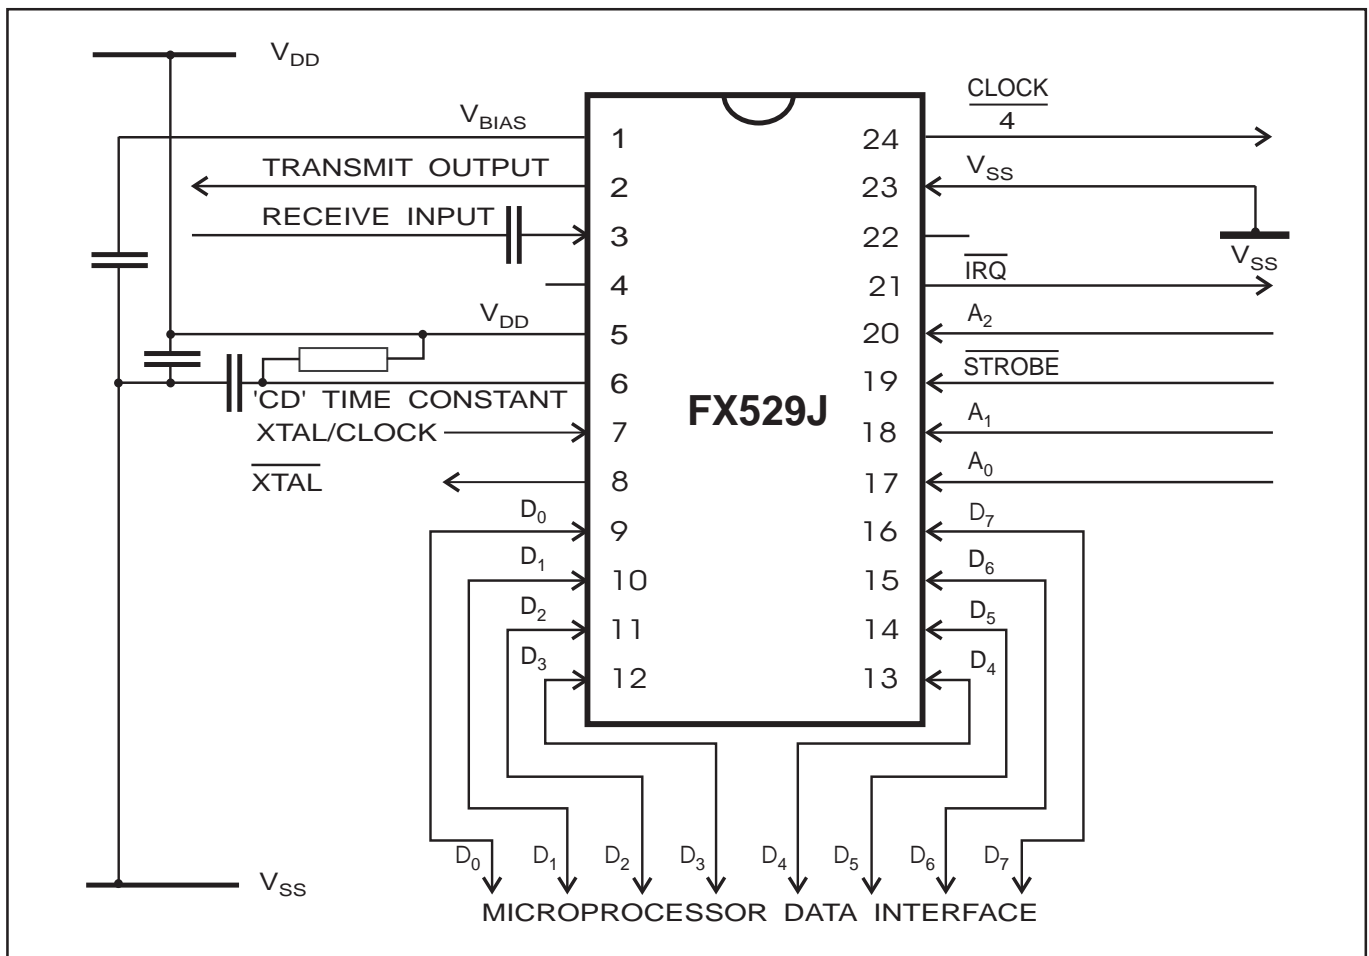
$V_{DD}$

$V_{BIAS}$

TRANSMIT OUTPUT

RECEIVE INPUT

$V_{DD}$

'CD' TIME CONSTANT

XTAL/CLOCK

$\overline{XTAL}$

1
2
3
4
5
6
7
8
9
10
11
12

FX529J

24
23
22
21
20
19
18
17
16
15
14
13

$\frac{CLOCK}{4}$

$V_{SS}$

$V_{SS}$

$\overline{IRQ}$

$A_2$

$\overline{STROBE}$

$A_1$

$A_0$

$D_0$ $D_1$ $D_2$ $D_3$

$D_7$ $D_6$ $D_5$ $D_4$

$D_0$ $D_1$ $D_2$ $D_3$ $D_4$ $D_5$ $D_6$ $D_7$

$V_{SS}$

MICROPROCESSOR DATA INTERFACE